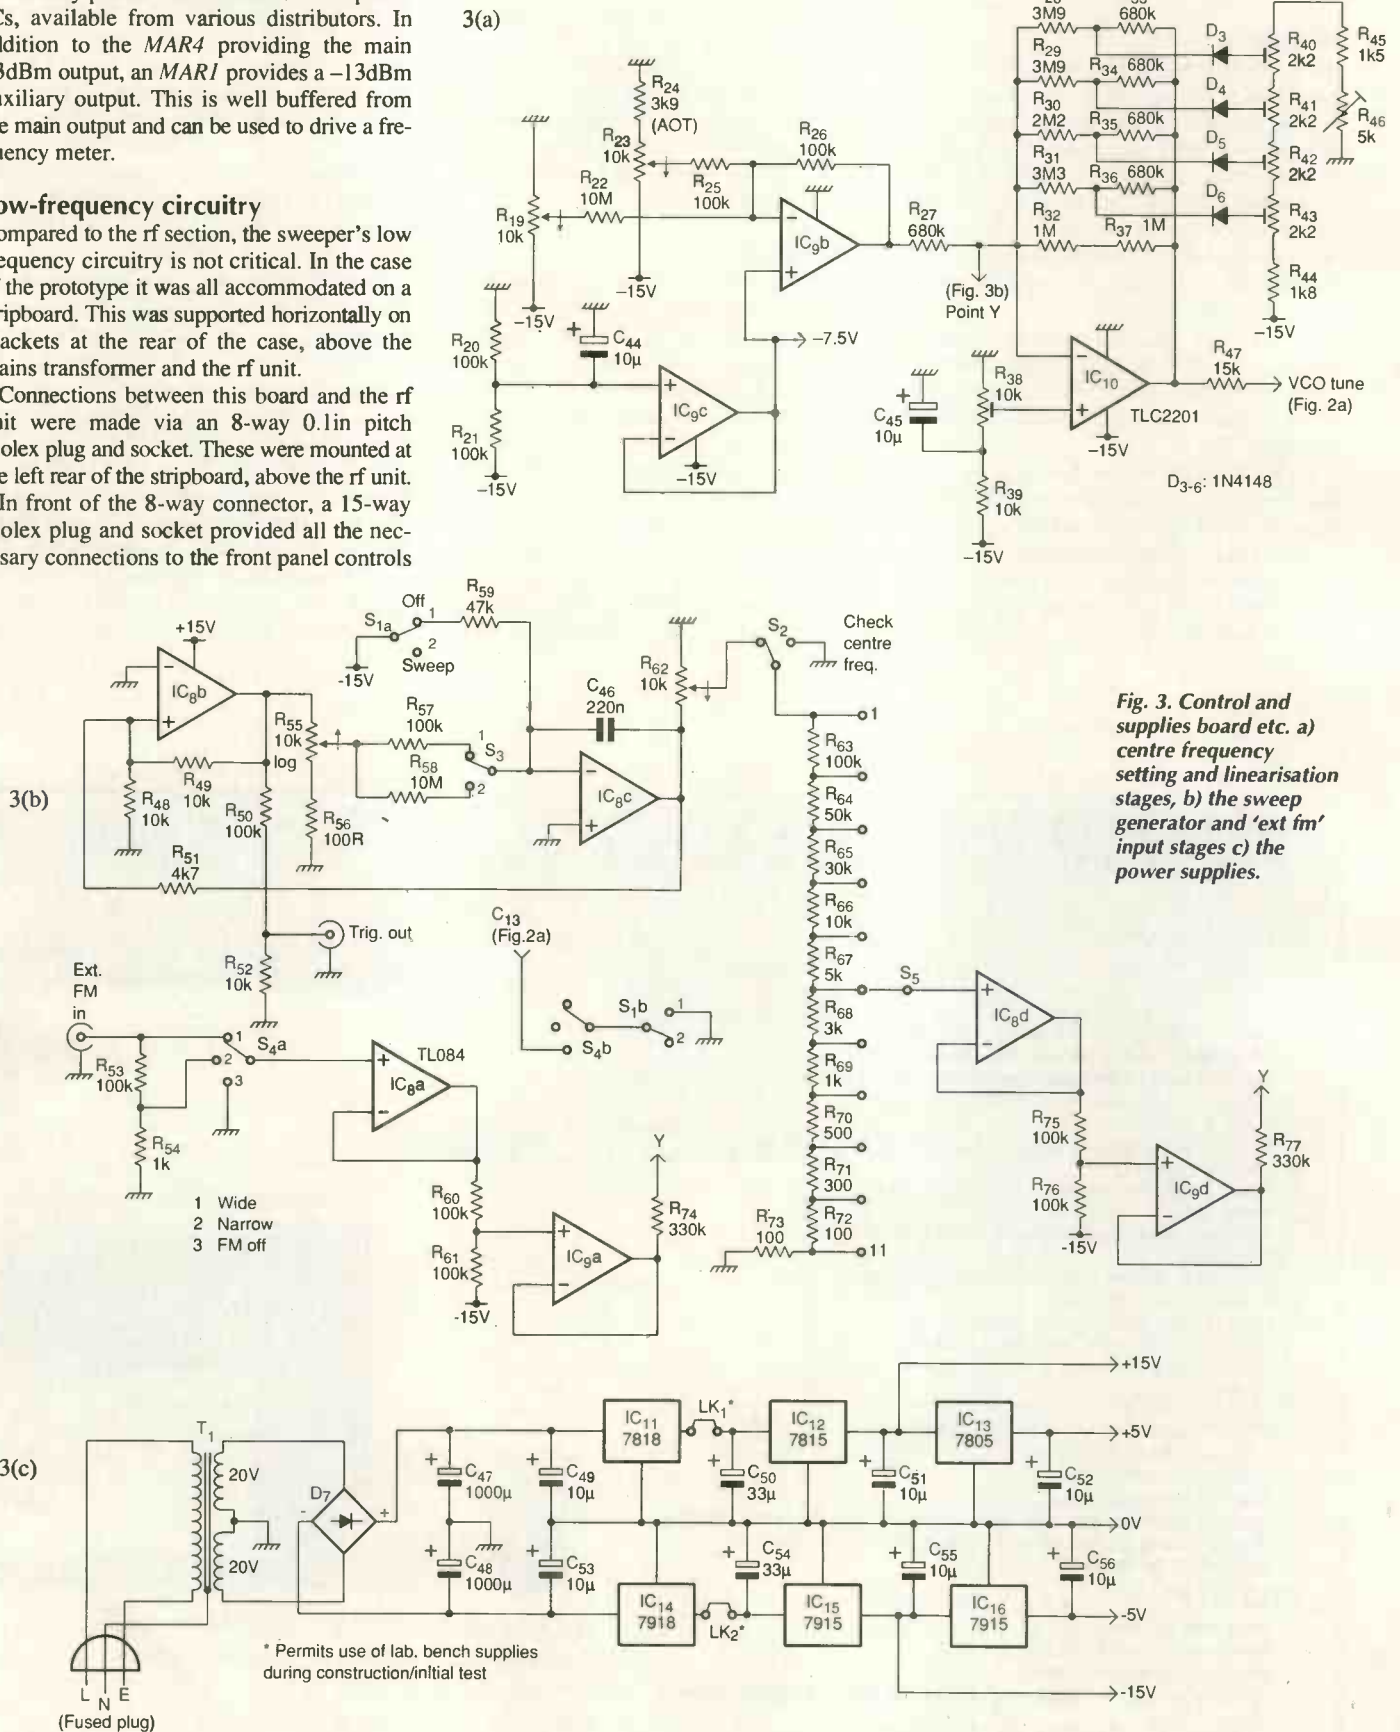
Cs, available from various distributors. In ddition to the MAR4 providing the main 3dBm output, an MAR1 provides a –13dBm uxiliary output. This is well buffered from e main output and can be used to drive a frequency meter.

ow-frequency circuitry
ompared to the rf section, the sweeper's low equency circuitry is not critical. In the case the prototype it was all accommodated on a ripboard. This was supported horizontally on ackets at the rear of the case, above the ains transformer and the rf unit.

Connections between this board and the rf nit were made via an 8-way 0.1in pitch olex plug and socket. These were mounted at e left rear of the stripboard, above the rf unit.

In front of the 8-way connector, a 15-way olex plug and socket provided all the necsary connections to the front panel controls

3(a)

$R_{24}$ 3k9 (AOT)
$R_{23}$ 10k
$R_{22}$ 10M
$R_{19}$ 10k
$R_{25}$ 100k
$R_{26}$ 100k
$IC_9b$
–15V
–15V
$R_{20}$ 100k
$R_{21}$ 100k
–15V
$C_{44}$ 10µ
$IC_9c$
–15V
–7.5V
$R_{27}$ 680k
(Fig. 3b) Point Y
3M9
680k
$R_{29}$ 3M9
$R_{34}$ 680k
$R_{30}$ 2M2
$R_{35}$ 680k
$R_{31}$ 3M3
$R_{36}$ 680k
$R_{32}$ 1M
$R_{37}$ 1M
$D_3$
$D_4$
$D_5$
$D_6$
$R_{40}$ 2k2
$R_{41}$ 2k2
$R_{42}$ 2k2
$R_{43}$ 2k2
$R_{44}$ 1k8
$R_{45}$ 1k5
$R_{46}$ 5k
–15V
$C_{45}$ 10µ
$R_{38}$ 10k
$R_{39}$ 10k
–15V
$IC_{10}$
TLC2201
–15V
$R_{47}$ 15k
VCO tune (Fig. 2a)
$D_{3-6}$: 1N4148

3(b)

+15V
$IC_8b$
$R_{49}$ 10k
$R_{48}$ 10k
$R_{50}$ 100k
$R_{51}$ 4k7
$R_{55}$ 10k log
$R_{56}$ 100R
$S_{1a}$
Off 1
2 Sweep
-15V
$R_{59}$ 47k
$R_{57}$ 100k
$R_{58}$ 10M
1 $S_3$ 2
$C_{46}$ 220n
$IC_8c$
$R_{62}$ 10k
$S_2$
Check centre freq.
1
$R_{63}$ 100k
$R_{64}$ 50k
$R_{65}$ 30k
$R_{66}$ 10k
$R_{67}$ 5k
$R_{68}$ 3k
$R_{69}$ 1k
$R_{70}$ 500
$R_{71}$ 300
$R_{72}$ 100
$R_{73}$ 100
11
$S_5$
$IC_8d$
$R_{75}$ 100k
$R_{76}$ 100k
-15V
$IC_9d$
Y
$R_{77}$ 330k
Trig. out
$R_{52}$ 10k
Ext. FM in
$R_{53}$ 100k
$R_{54}$ 1k
1 2 3 $S_4a$
TL084
$IC_8a$
$C_{13}$ (Fig.2a)
$S_1b$ 1 2
$S_4b$
1 Wide
2 Narrow
3 FM off
$R_{60}$ 100k
$R_{61}$ 100k
-15V
$IC_9a$
Y
$R_{74}$ 330k

Fig. 3. Control and supplies board etc. a) centre frequency setting and linearisation stages, b) the sweep generator and 'ext fm' input stages c) the power supplies.

3(c)

$T_1$
20V
20V
$D_7$
$C_{47}$ 1000µ
$C_{48}$ 1000µ
$C_{49}$ 10µ
$C_{53}$ 10µ
$IC_{11}$ 7818
$LK_1$*
$C_{50}$ 33µ
$IC_{12}$ 7815
$C_{51}$ 10µ
$IC_{13}$ 7805
$C_{52}$ 10µ
+15V
+5V
0V
$C_{54}$ 33µ
$C_{55}$ 10µ
$C_{56}$ 10µ
$IC_{14}$ 7918
$LK_2$*
$IC_{15}$ 7915
$IC_{16}$ 7915
-5V
-15V
* Permits use of lab. bench supplies during construction/initial test
L N E
(Fused plug)